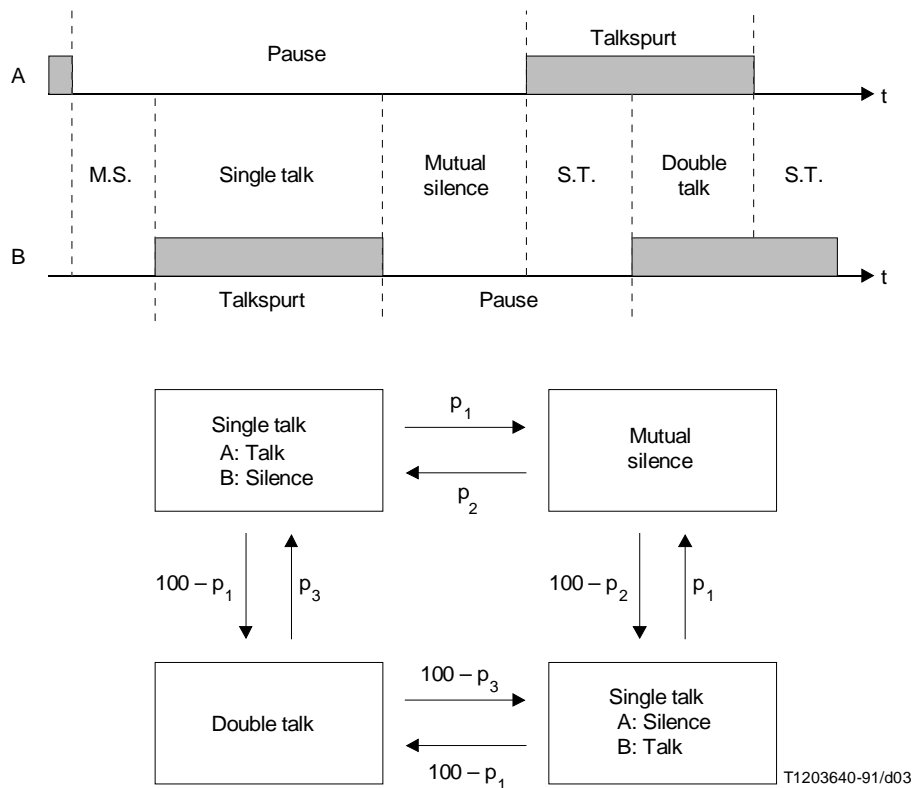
A
Pause
Talkspurt
t
M.S.
Single talk
Mutual silence
S.T.
Double talk
S.T.
B
t
Talkspurt
Pause

Single talk
A: Talk
B: Silence

$p_1$

$p_2$

Mutual silence

$100 – p_1$

$p_3$

$100 – p_2$

$p_1$

Double talk

$100 – p_3$

$100 – p_1$

Single talk
A: Silence
B: Talk

T1203640-91/d03